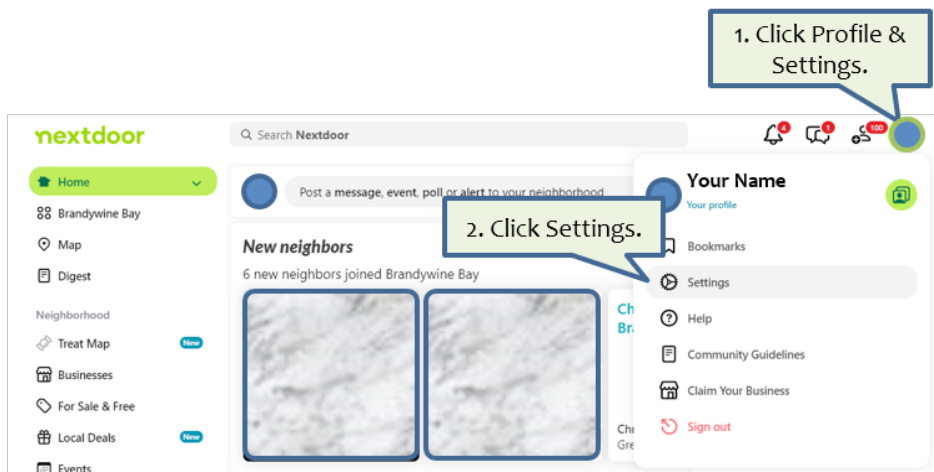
1. Click Profile & Settings.

nextdoor

Search Nextdoor

4 1 100

Home

Brandywine Bay

Map

Digest

Neighborhood

Treat Map New

Businesses

For Sale & Free

Local Deals New

Events

Post a message, event, poll or alert to your neighborhood

New neighbors

6 new neighbors joined Brandywine Bay

Ch
Br

Ch
Gre

Your Name

Your profile

2. Click Settings.

Bookmarks

Settings

Help

Community Guidelines

Claim Your Business

Sign out